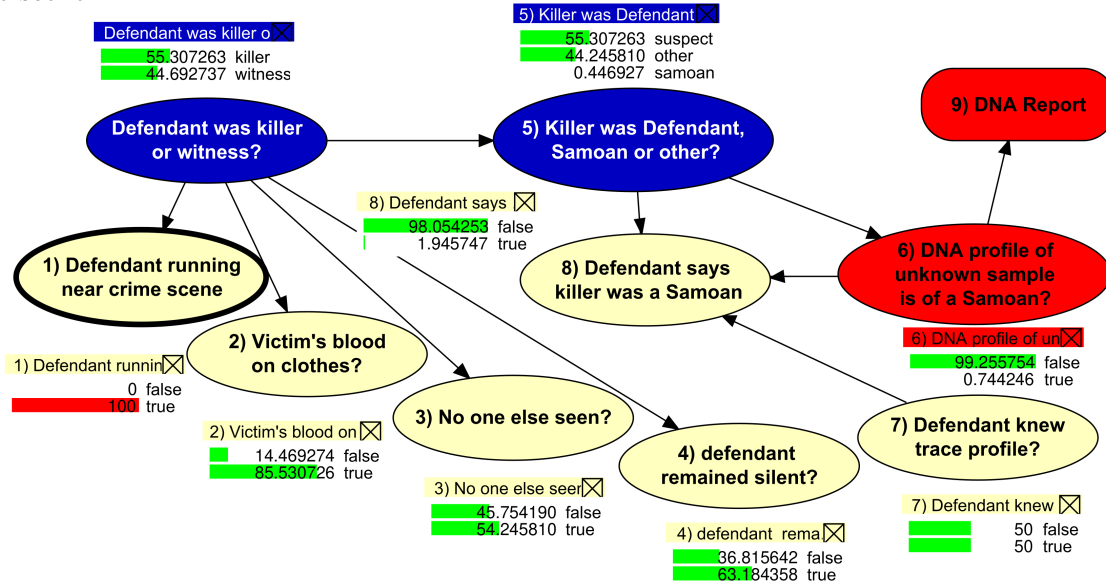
Defendant was killer o
55.307263 killer
44.692737 witness

5) Killer was Defendant
55.307263 suspect
44.245810 other
0.446927 samoan

9) DNA Report

Defendant was killer or witness?

5) Killer was Defendant, Samoan or other?

8) Defendant says
98.054253 false
1.945747 true

1) Defendant running near crime scene

8) Defendant says killer was a Samoan

6) DNA profile of unknown sample is of a Samoan?

2) Victim's blood on clothes?

1) Defendant runnin
0 false
100 true

6) DNA profile of un
99.255754 false
0.744246 true

3) No one else seen?

2) Victim's blood on
14.469274 false
85.530726 true

4) defendant remained silent?

7) Defendant knew trace profile?

3) No one else seer
45.754190 false
54.245810 true

4) defendant rema
36.815642 false
63.184358 true

7) Defendant knew
50 false
50 true